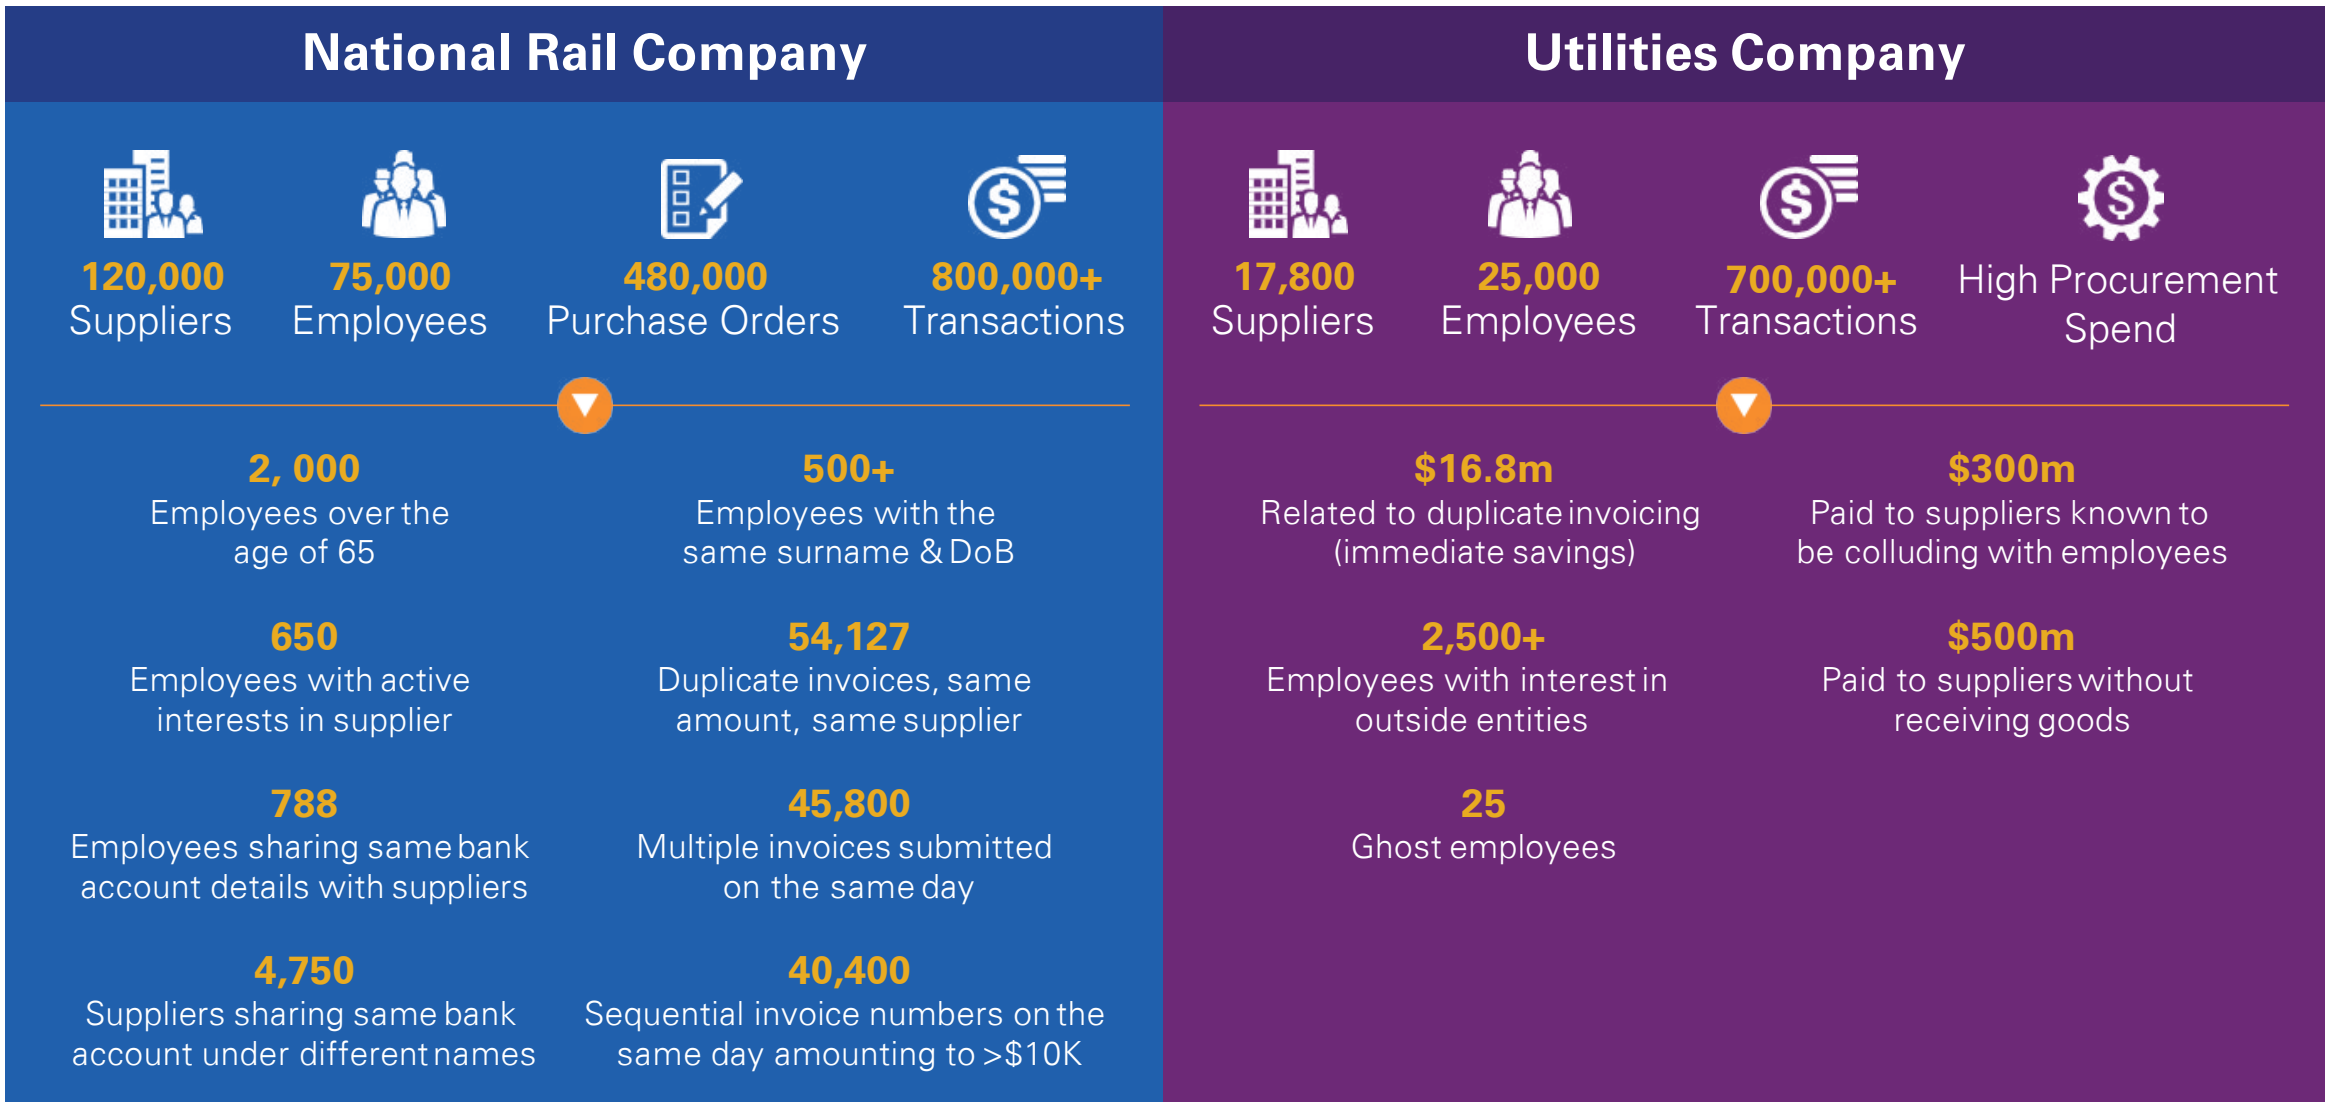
National Rail Company

120,000
Suppliers

75,000
Employees

480,000
Purchase Orders

800,000+
Transactions

2, 000
Employees over the age of 65

500+
Employees with the same surname & DoB

650
Employees with active interests in supplier

54,127
Duplicate invoices, same amount, same supplier

788
Employees sharing same bank account details with suppliers

45,800
Multiple invoices submitted on the same day

4,750
Suppliers sharing same bank account under different names

40,400
Sequential invoice numbers on the same day amounting to >$10K

Utilities Company

17,800
Suppliers

25,000
Employees

700,000+
Transactions

High Procurement Spend

$16.8m
Related to duplicate invoicing (immediate savings)

$300m
Paid to suppliers known to be colluding with employees

2,500+
Employees with interest in outside entities

$500m
Paid to suppliers without receiving goods

25
Ghost employees